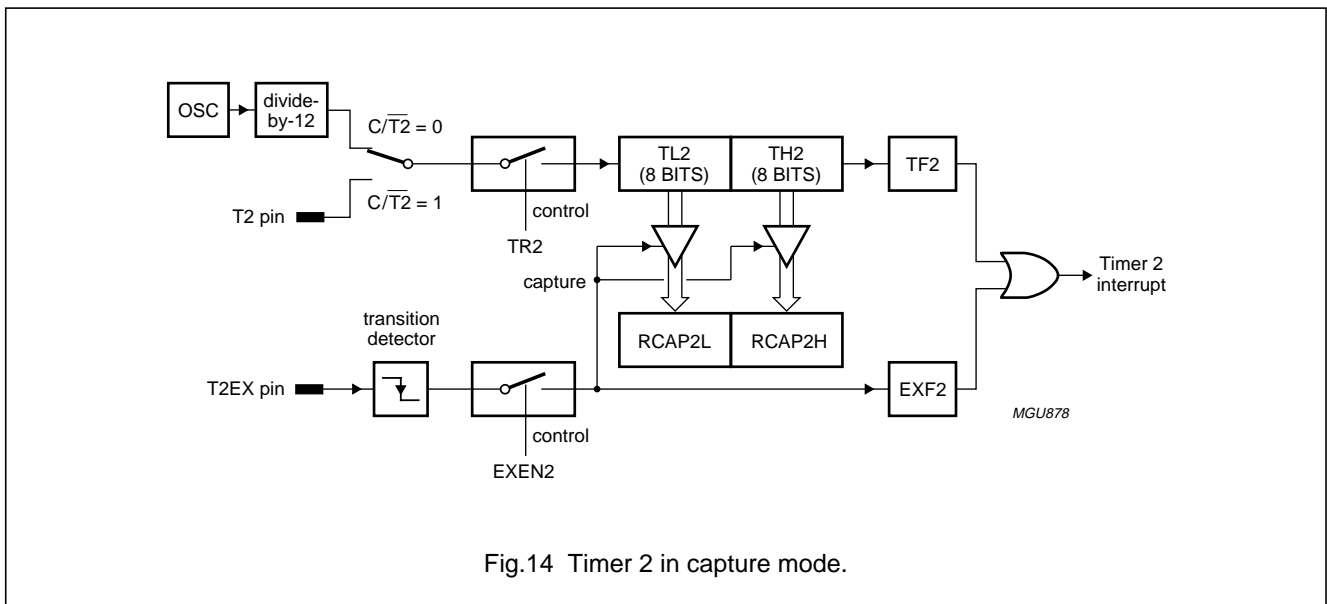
OSC

divide-by-12

C/$\overline{T2}$ = 0

T2 pin

C/$\overline{T2}$ = 1

control

TR2

TL2 (8 BITS)

TH2 (8 BITS)

TF2

capture

RCAP2L

RCAP2H

Timer 2 interrupt

transition detector

T2EX pin

control

EXEN2

EXF2

MGU878

Fig.14 Timer 2 in capture mode.